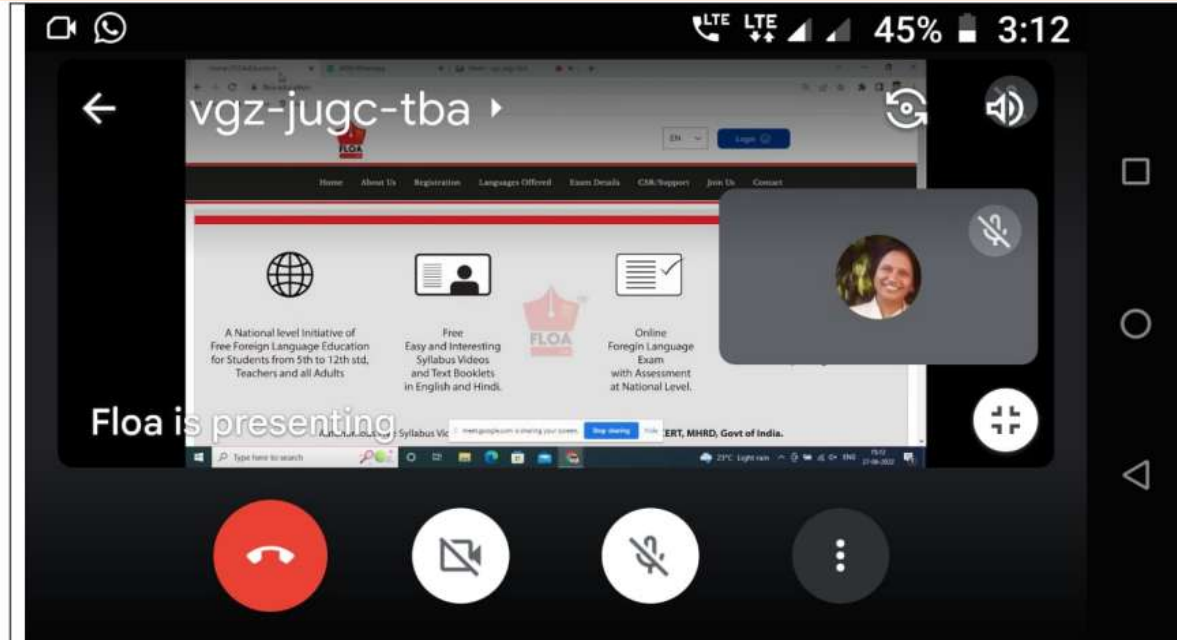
LTE LTE 45% 3:12

vgz-jugc-tba

EN Login

FLOA

Home About Us Registration Languages Offered Exam Details CSR/Support Join Us Contact

A National level Initiative of Free Foreign Language Education for Students from 5th to 12th std, Teachers and all Adults

Free Easy and Interesting Syllabus Videos and Text Booklets in English and Hindi.

FLOA

Online Foregin Language Exam with Assessment at National Level.

Floa is presenting

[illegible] Syllabus Vi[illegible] meet.google.com is sharing your screen. Stop sharing Hide ERT, MHRD, Govt of India.

Type here to search

23°C Light rain ENG